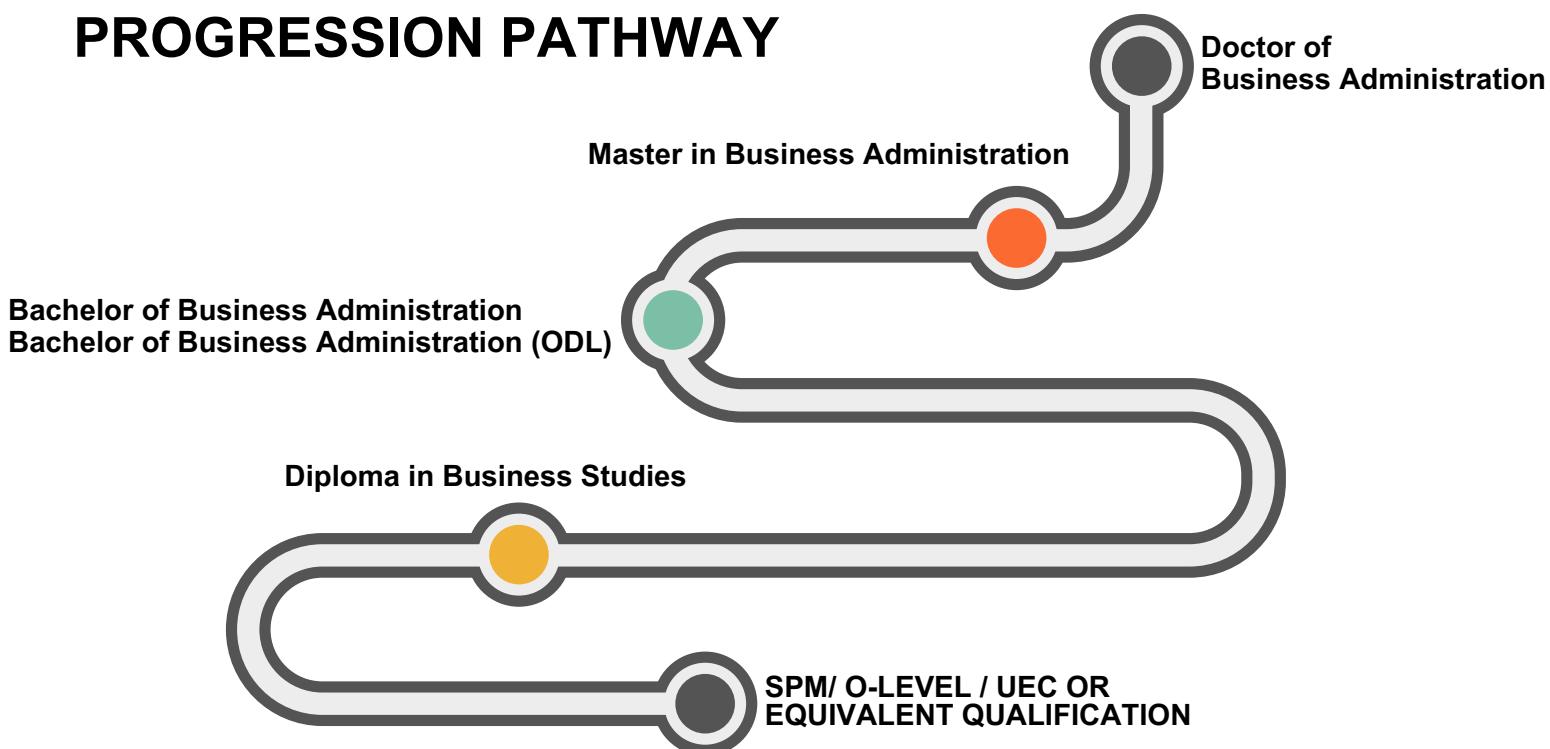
PROGRESSION PATHWAY

Doctor of
Business Administration

Master in Business Administration

Bachelor of Business Administration
Bachelor of Business Administration (ODL)

Diploma in Business Studies

SPM/ O-LEVEL / UEC OR
EQUIVALENT QUALIFICATION